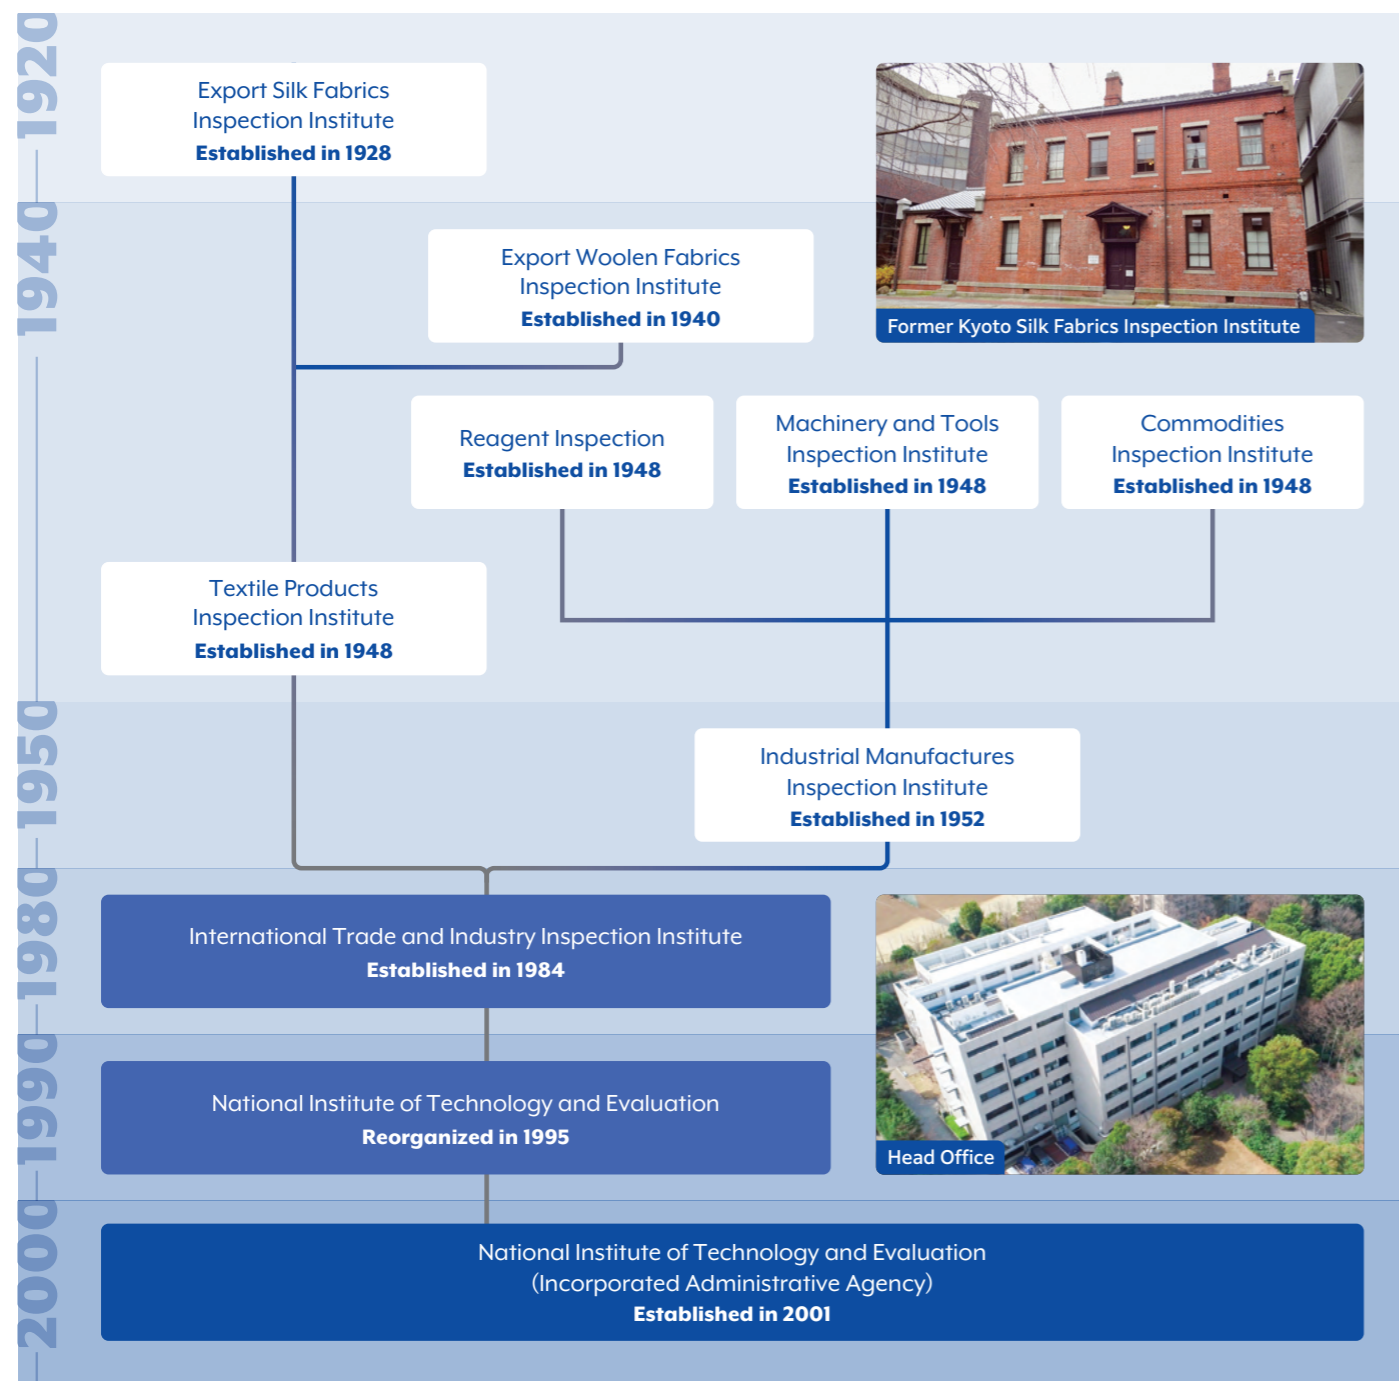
1920

1940

1950

1980

1990

2000

Export Silk Fabrics Inspection Institute
Established in 1928

Former Kyoto Silk Fabrics Inspection Institute

Export Woolen Fabrics Inspection Institute
Established in 1940

Reagent Inspection
Established in 1948

Machinery and Tools Inspection Institute
Established in 1948

Commodities Inspection Institute
Established in 1948

Textile Products Inspection Institute
Established in 1948

Industrial Manufactures Inspection Institute
Established in 1952

International Trade and Industry Inspection Institute
Established in 1984

Head Office

National Institute of Technology and Evaluation
Reorganized in 1995

National Institute of Technology and Evaluation
(Incorporated Administrative Agency)
Established in 2001